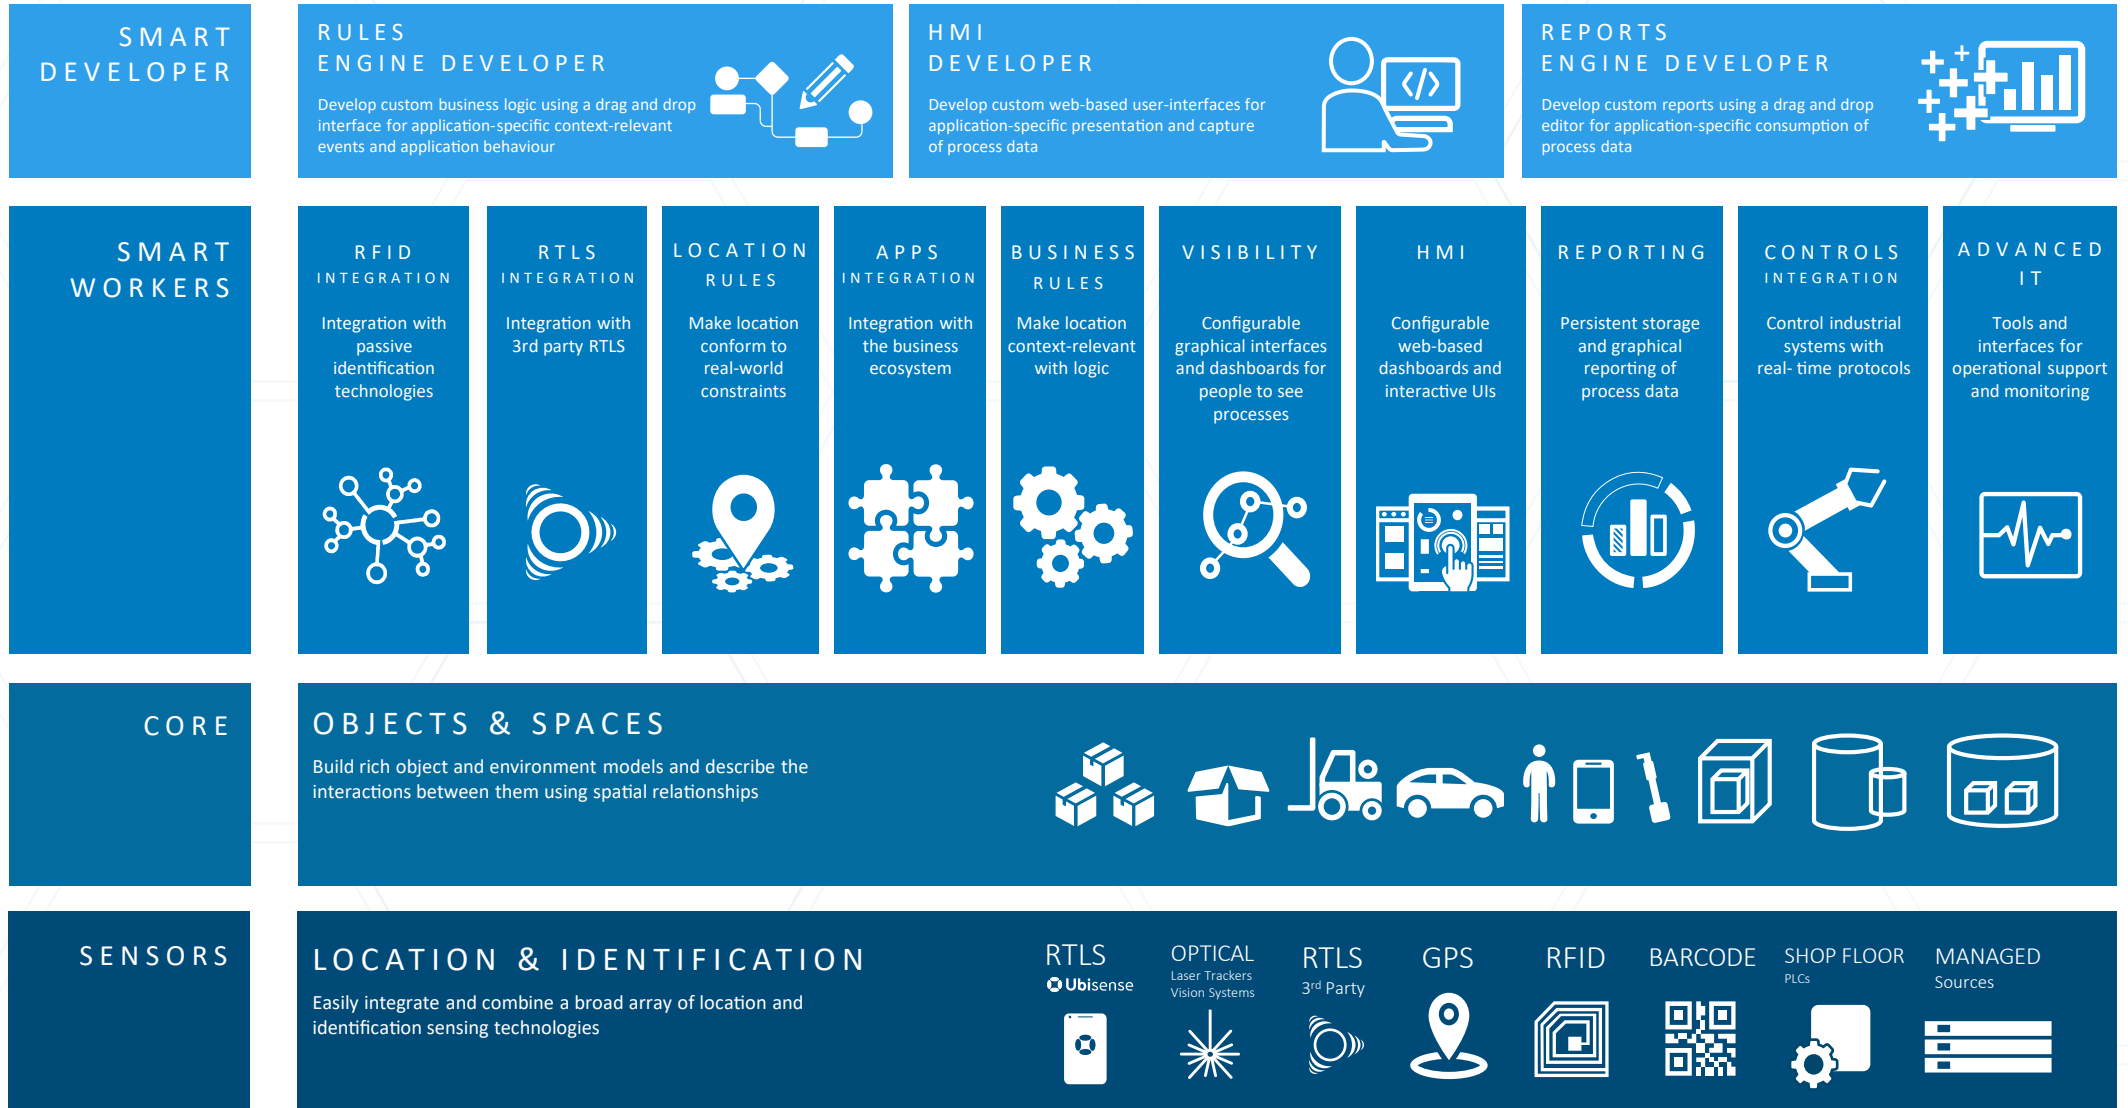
SMART DEVELOPER

RULES ENGINE DEVELOPER
Develop custom business logic using a drag and drop interface for application-specific context-relevant events and application behaviour

HMI DEVELOPER
Develop custom web-based user-interfaces for application-specific presentation and capture of process data

REPORTS ENGINE DEVELOPER
Develop custom reports using a drag and drop editor for application-specific consumption of process data

SMART WORKERS

RFID INTEGRATION
Integration with passive identification technologies

RTLS INTEGRATION
Integration with 3rd party RTLS

LOCATION RULES
Make location conform to real-world constraints

APPS INTEGRATION
Integration with the business ecosystem

BUSINESS RULES
Make location context-relevant with logic

VISIBILITY
Configurable graphical interfaces and dashboards for people to see processes

HMI
Configurable web-based dashboards and interactive UIs

REPORTING
Persistent storage and graphical reporting of process data

CONTROLS INTEGRATION
Control industrial systems with real- time protocols

ADVANCED IT
Tools and interfaces for operational support and monitoring

CORE

OBJECTS & SPACES
Build rich object and environment models and describe the interactions between them using spatial relationships

SENSORS

LOCATION & IDENTIFICATION
Easily integrate and combine a broad array of location and identification sensing technologies

RTLS
Ubisense

OPTICAL
Laser Trackers
Vision Systems

RTLS
3rd Party

GPS

RFID

BARCODE

SHOP FLOOR
PLCs

MANAGED
Sources